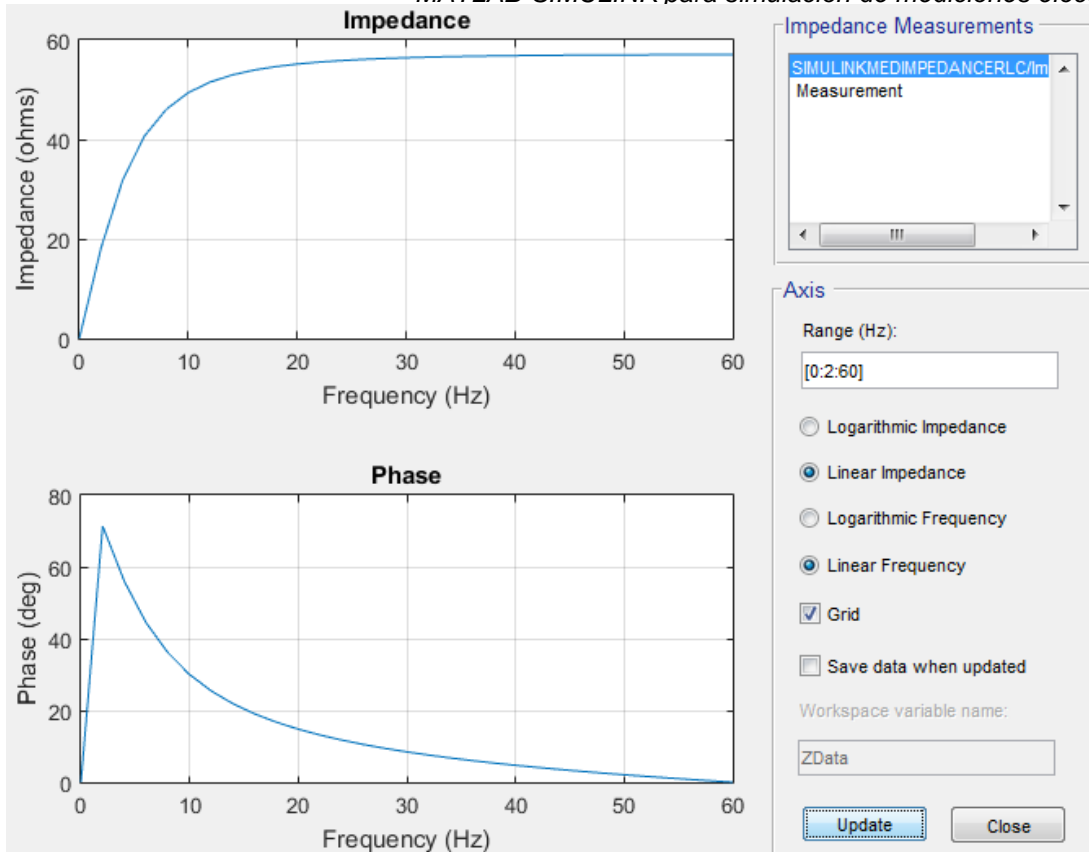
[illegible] para simulación de mediciones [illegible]

Impedance

60
40
20
0
Impedance (ohms)
0 10 20 30 40 50 60
Frequency (Hz)

Phase

80
60
40
20
0
Phase (deg)
0 10 20 30 40 50 60
Frequency (Hz)

Impedance Measurements
SIMULINKMEDIMPEDANCERLC/Im
Measurement

Axis
Range (Hz):
[0:2:60]
Logarithmic Impedance
Linear Impedance
Logarithmic Frequency
Linear Frequency
Grid
Save data when updated
Workspace variable name:
ZData
Update
Close